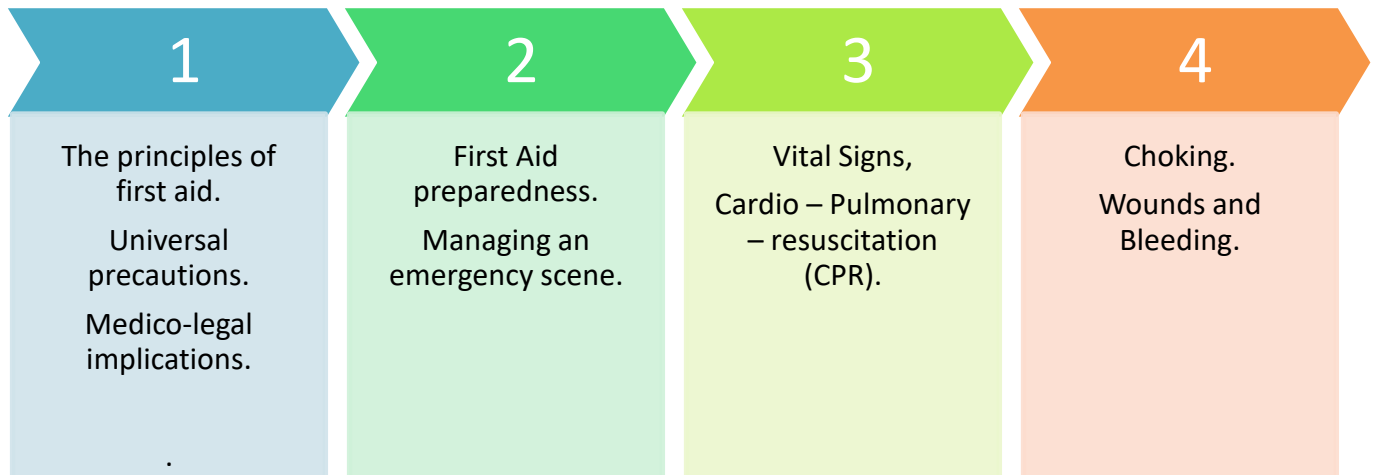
1

The principles of first aid.

Universal precautions.

Medico-legal implications.

.

2

First Aid preparedness.

Managing an emergency scene.

3

Vital Signs,

Cardio – Pulmonary – resuscitation (CPR).

4

Choking.

Wounds and Bleeding.